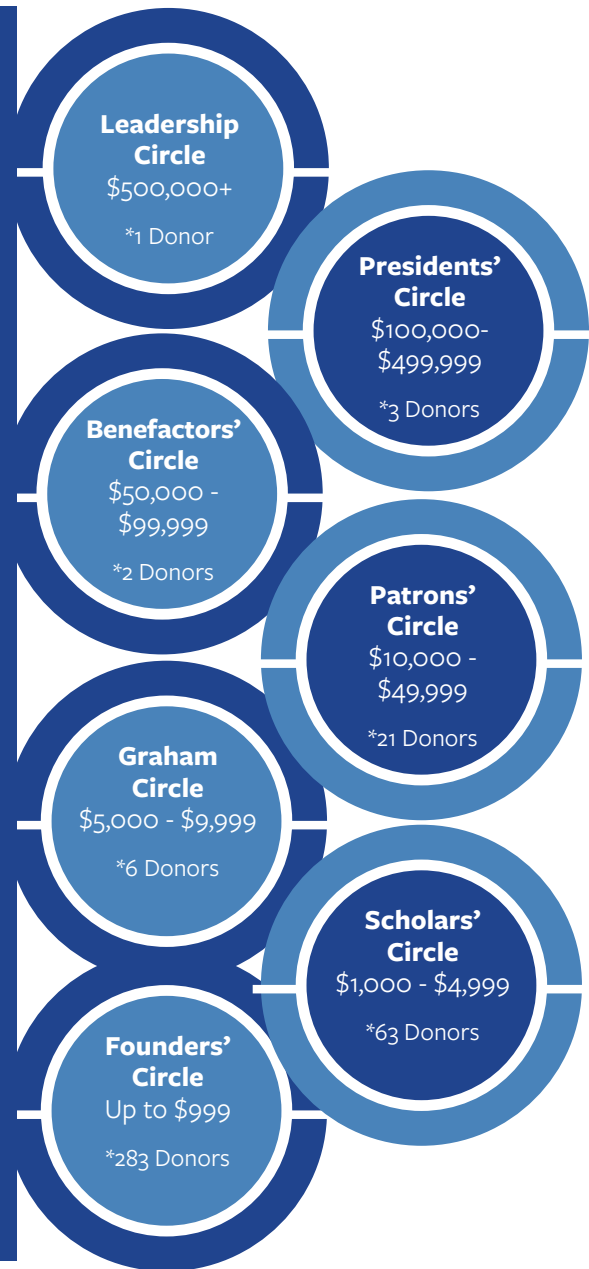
Leadership Circle
$500,000+
*1 Donor

Presidents' Circle
$100,000-$499,999
*3 Donors

Benefactors' Circle
$50,000 - $99,999
*2 Donors

Patrons' Circle
$10,000 - $49,999
*21 Donors

Graham Circle
$5,000 - $9,999
*6 Donors

Scholars' Circle
$1,000 - $4,999
*63 Donors

Founders' Circle
Up to $999
*283 Donors